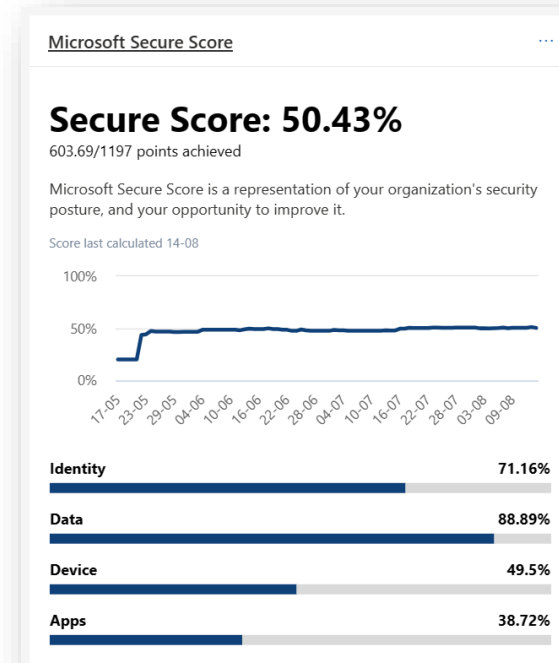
Microsoft Secure Score

...

Secure Score: 50.43%

603.69/1197 points achieved

Microsoft Secure Score is a representation of your organization's security posture, and your opportunity to improve it.

Score last calculated 14-08

100%

50%

0%

17-05 23-05 29-05 04-06 10-06 16-06 22-06 28-06 04-07 10-07 16-07 22-07 28-07 03-08 09-08

Identity 71.16%

Data 88.89%

Device 49.5%

Apps 38.72%